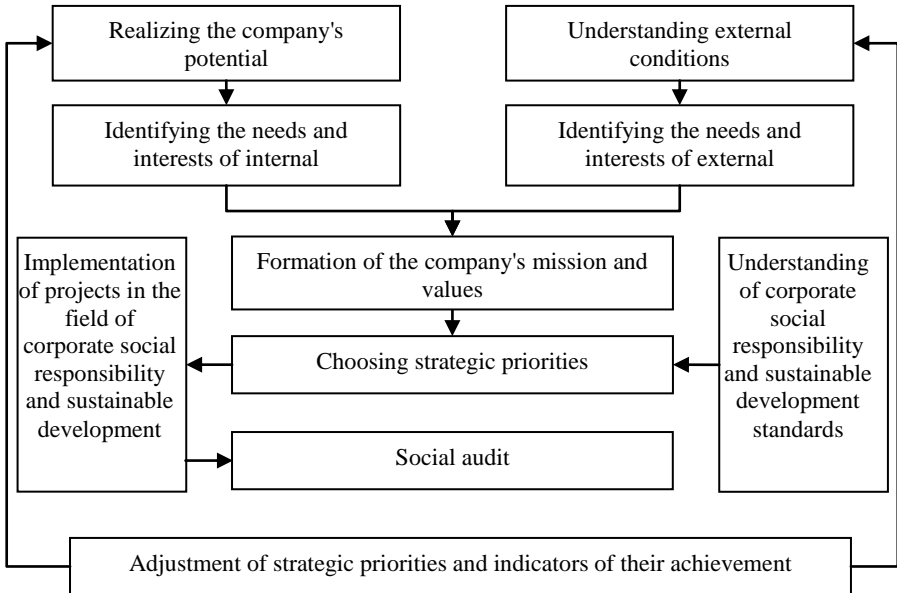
Realizing the company's potential

Understanding external conditions

Identifying the needs and interests of internal

Identifying the needs and interests of external

Implementation of projects in the field of corporate social responsibility and sustainable development

Formation of the company's mission and values

Understanding of corporate social responsibility and sustainable development standards

Choosing strategic priorities

Social audit

Adjustment of strategic priorities and indicators of their achievement